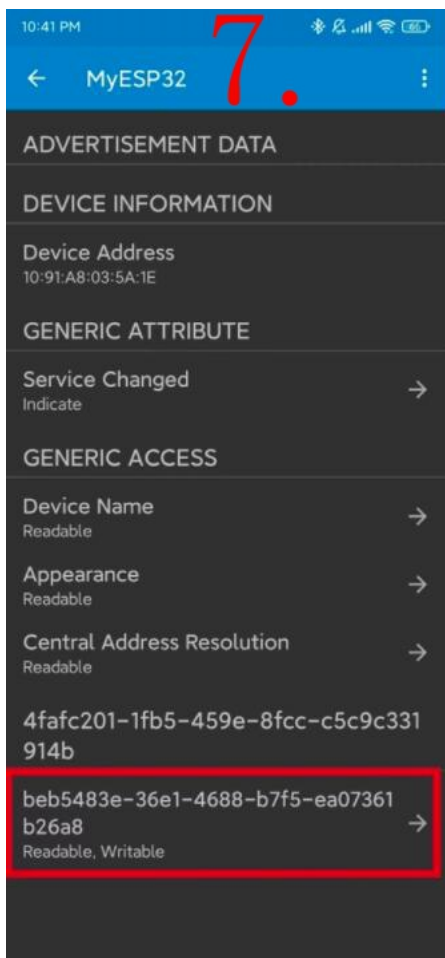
10:41 PM

7.

MyESP32

ADVERTISEMENT DATA

DEVICE INFORMATION

Device Address
10:91:A8:03:5A:1E

GENERIC ATTRIBUTE

Service Changed
Indicate

GENERIC ACCESS

Device Name
Readable

Appearance
Readable

Central Address Resolution
Readable

4fafc201-1fb5-459e-8fcc-c5c9c331914b

beb5483e-36e1-4688-b7f5-ea07361b26a8
Readable, Writable